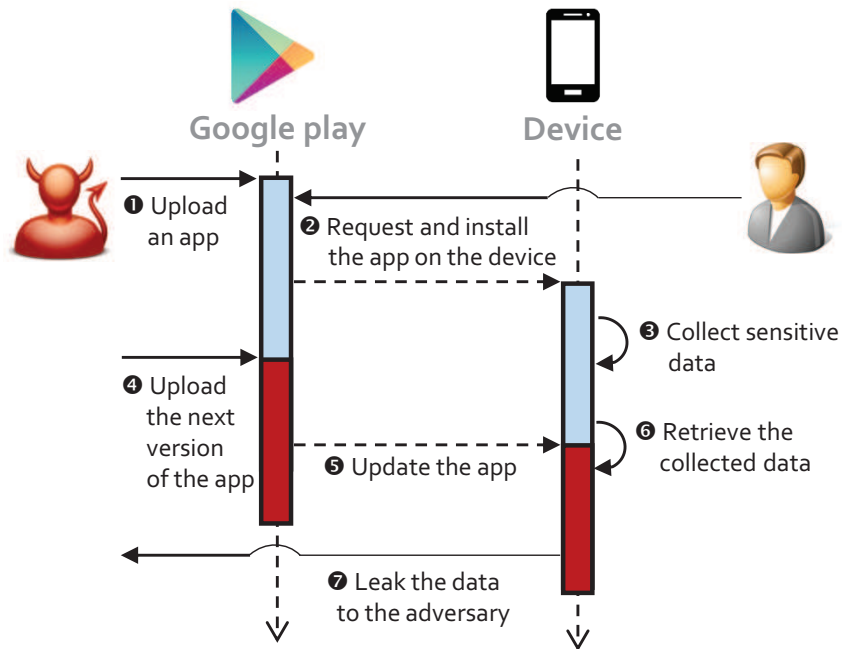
Google play

Device

❶ Upload an app

❷ Request and install the app on the device

❸ Collect sensitive data

❹ Upload the next version of the app

❺ Update the app

❻ Retrieve the collected data

❼ Leak the data to the adversary